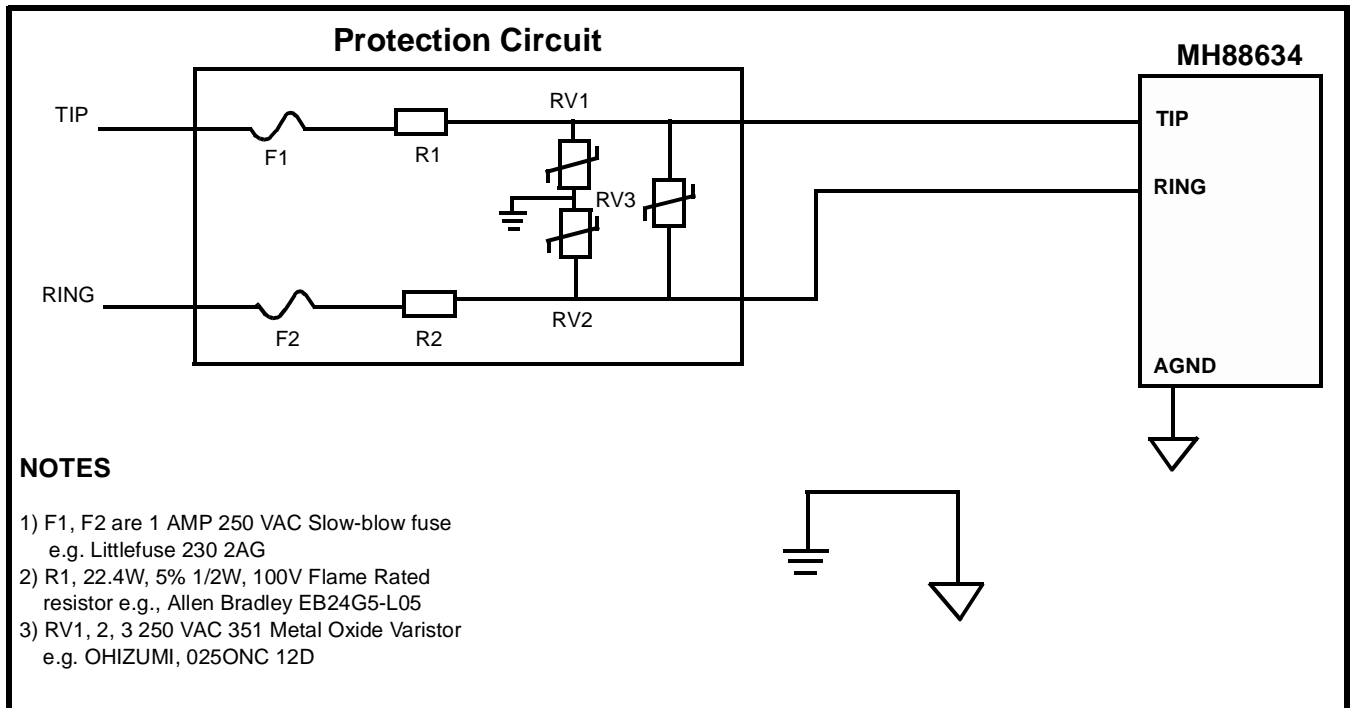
Protection Circuit

MH88634

TIP

F1

R1

RV1

TIP

RING

RV3

RING

F2

R2

RV2

AGND

NOTES

1) F1, F2 are 1 AMP 250 VAC Slow-blow fuse e.g. Littlefuse 230 2AG
2) R1, 22.4W, 5% 1/2W, 100V Flame Rated resistor e.g., Allen Bradley EB24G5-L05
3) RV1, 2, 3 250 VAC 351 Metal Oxide Varistor e.g. OHIZUMI, 025ONC 12D